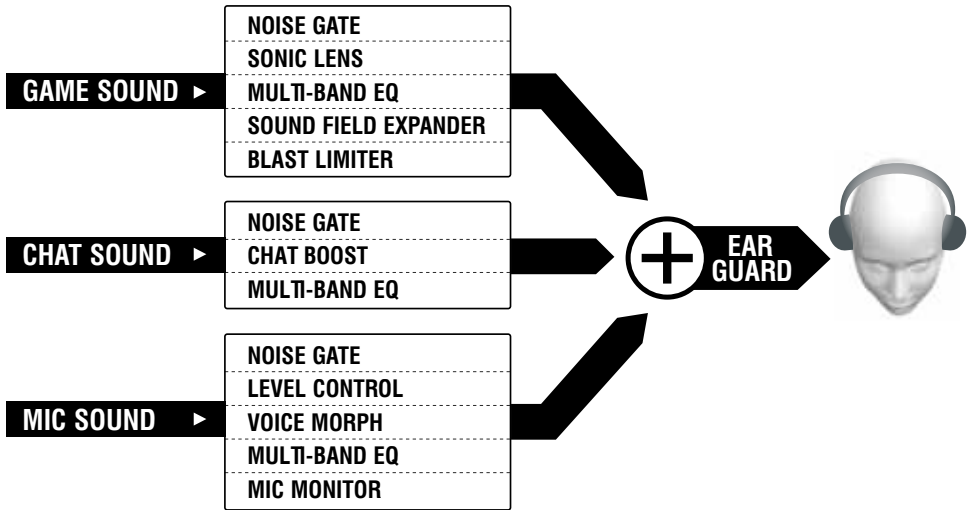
NOISE GATE
SONIC LENS
MULTI-BAND EQ
SOUND FIELD EXPANDER
BLAST LIMITER

GAME SOUND ►

NOISE GATE
CHAT BOOST
MULTI-BAND EQ

CHAT SOUND ►

NOISE GATE
LEVEL CONTROL
VOICE MORPH
MULTI-BAND EQ
MIC MONITOR

MIC SOUND ►

EAR GUARD